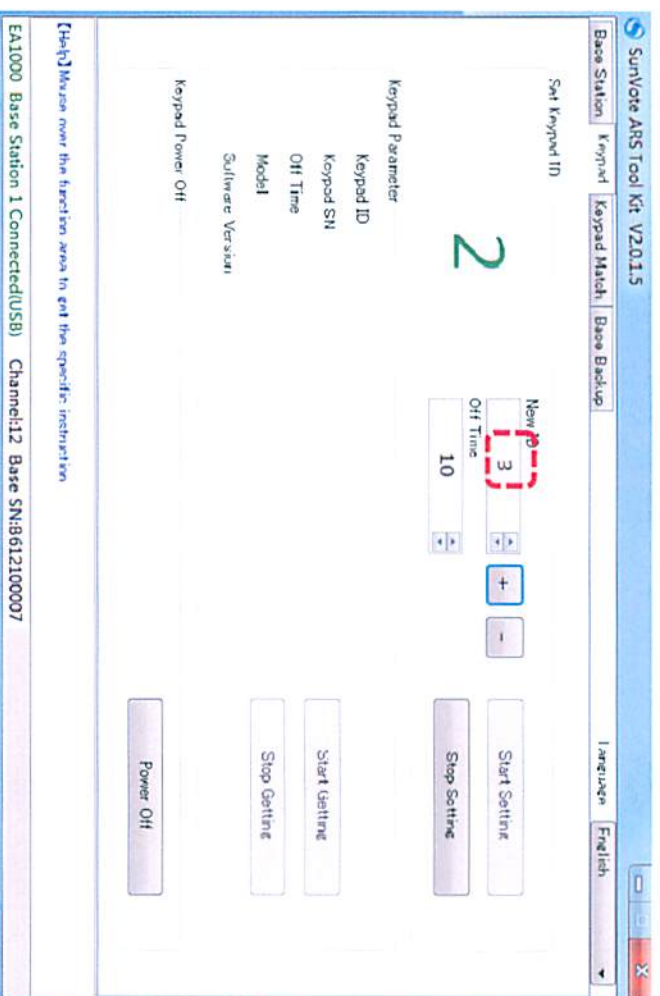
SunVote ARS Tool Kit V2.0.1.5

Base Station | Keypad | Keypad Match | Base Backup

Language English

Set Keypad ID

New ID
3
+ -
Off Time
10

Start Setting
Stop Setting

2

Keypad Parameter
Keypad ID
Keypad SN
Off Time
Model
Software Version

Start Getting
Stop Getting

Keypad Power Off

Power Off

[Help] Mouse over the function area to get the specific instruction

EA1000 Base Station 1 Connected(USB) Channel:12 Base SN:B612100007